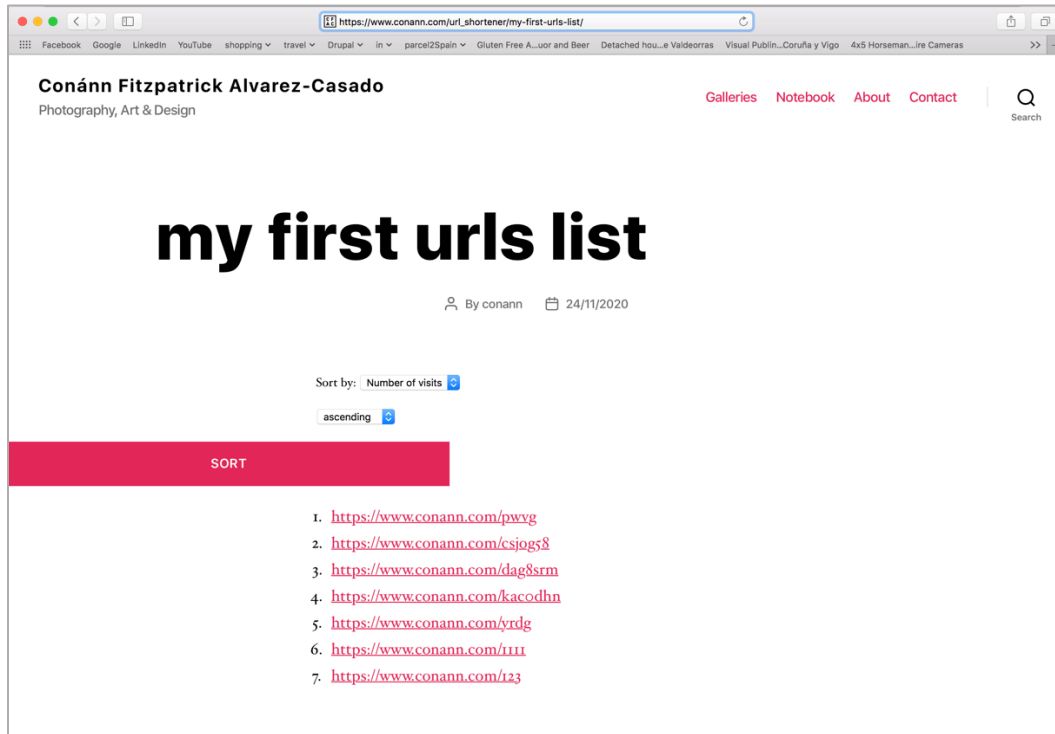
https://www.conann.com/url_shortener/my-first-urls-list/

Facebook Google LinkedIn YouTube shopping travel Drupal in parcel2Spain Gluten Free A...uor and Beer Detached hou...e Valdeorras Visual Publin...Coruña y Vigo 4x5 Horseman...ire Cameras >>

Conánn Fitzpatrick Alvarez-Casado
Photography, Art & Design

Galleries Notebook About Contact

Search

my first urls list

By conann 24/11/2020

Sort by: Number of visits

ascending

SORT

1. https://www.conann.com/pwvg
2. https://www.conann.com/csjog58
3. https://www.conann.com/dag8srm
4. https://www.conann.com/kacodhn
5. https://www.conann.com/yrdg
6. https://www.conann.com/1111
7. https://www.conann.com/123